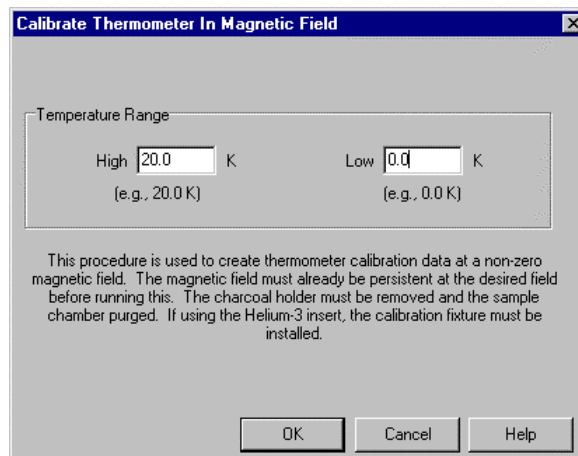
Calibrate Thermometer In Magnetic Field

Temperature Range

High 20.0 K

(e.g., 20.0 K)

Low 0.0 K

(e.g., 0.0 K)

This procedure is used to create thermometer calibration data at a non-zero magnetic field. The magnetic field must already be persistent at the desired field before running this. The charcoal holder must be removed and the sample chamber purged. If using the Helium-3 insert, the calibration fixture must be installed.

OK

Cancel

Help